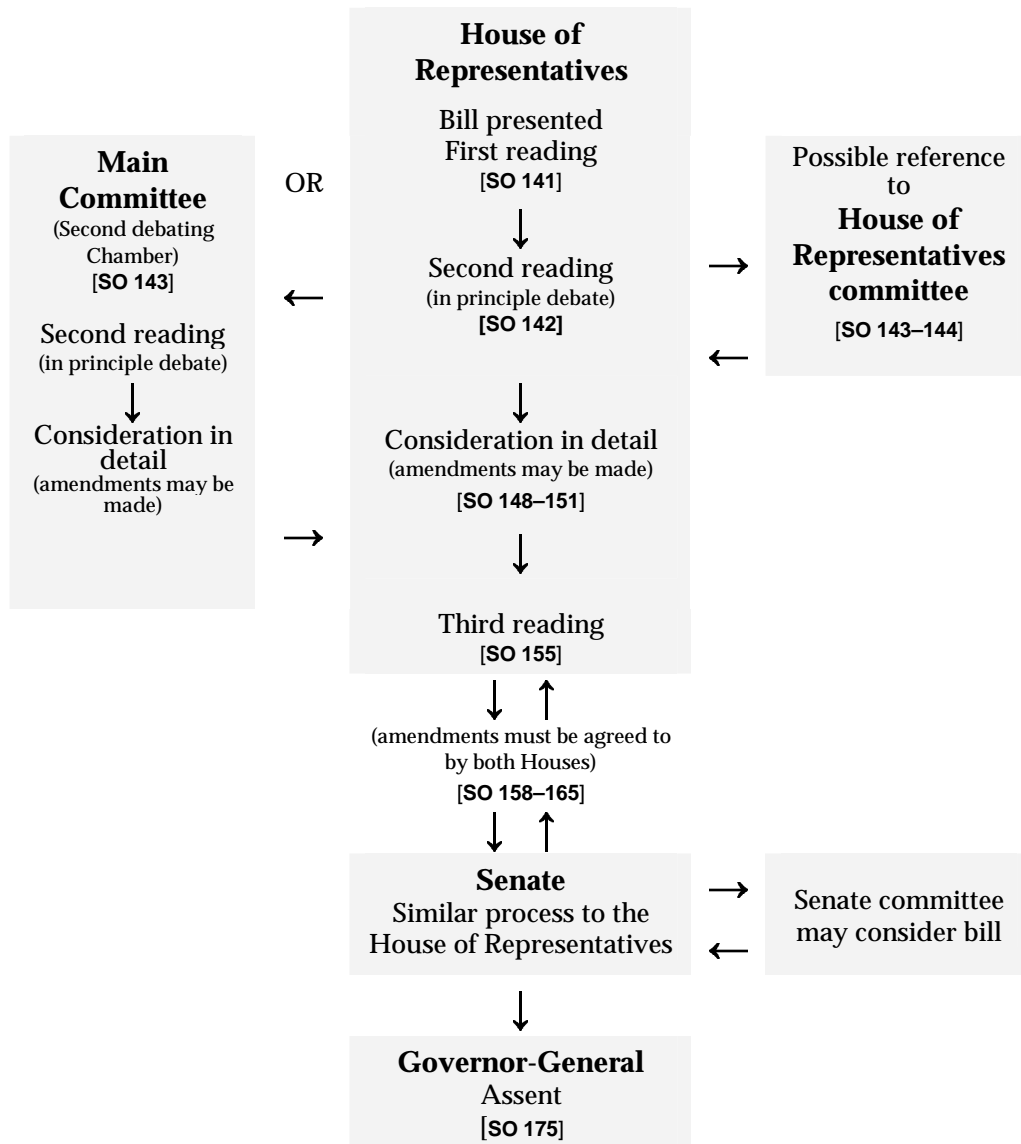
House of Representatives

Bill presented
First reading
[SO 141]

Second reading
(in principle debate)
[SO 142]

Consideration in detail
(amendments may be made)
[SO 148–151]

Third reading
[SO 155]

Main Committee
(Second debating Chamber)
[SO 143]

Second reading
(in principle debate)

Consideration in detail
(amendments may be made)

OR

Possible reference to
House of Representatives committee
[SO 143–144]

(amendments must be agreed to by both Houses)
[SO 158–165]

Senate
Similar process to the House of Representatives

Senate committee may consider bill

Governor-General
Assent
[SO 175]